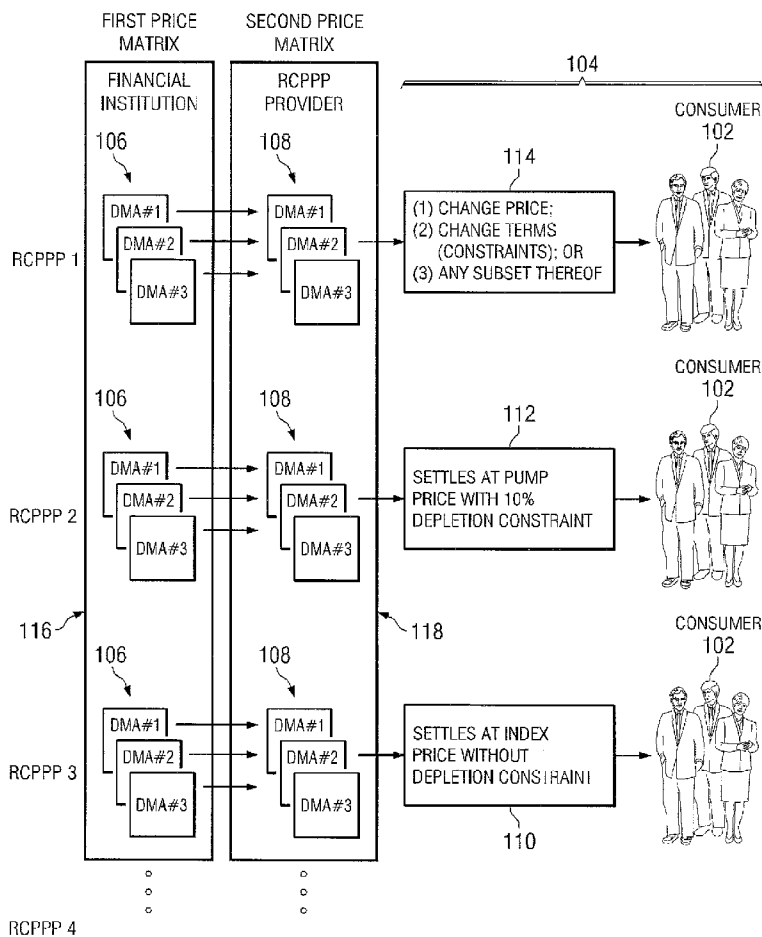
FIRST PRICE MATRIX

SECOND PRICE MATRIX

104

FINANCIAL INSTITUTION

RCPPP PROVIDER

CONSUMER
102

106

108

114

DMA#1
DMA#2
DMA#3

DMA#1
DMA#2
DMA#3

RCPPP 1

(1) CHANGE PRICE;
(2) CHANGE TERMS (CONSTRAINTS); OR
(3) ANY SUBSET THEREOF

CONSUMER
102

106

108

112

DMA#1
DMA#2
DMA#3

DMA#1
DMA#2
DMA#3

RCPPP 2

SETTLES AT PUMP PRICE WITH 10% DEPLETION CONSTRAINT

116

118

CONSUMER
102

106

108

DMA#1
DMA#2
DMA#3

DMA#1
DMA#2
DMA#3

RCPPP 3

SETTLES AT INDEX PRICE WITHOUT DEPLETION CONSTRAINT

110

RCPPP 4